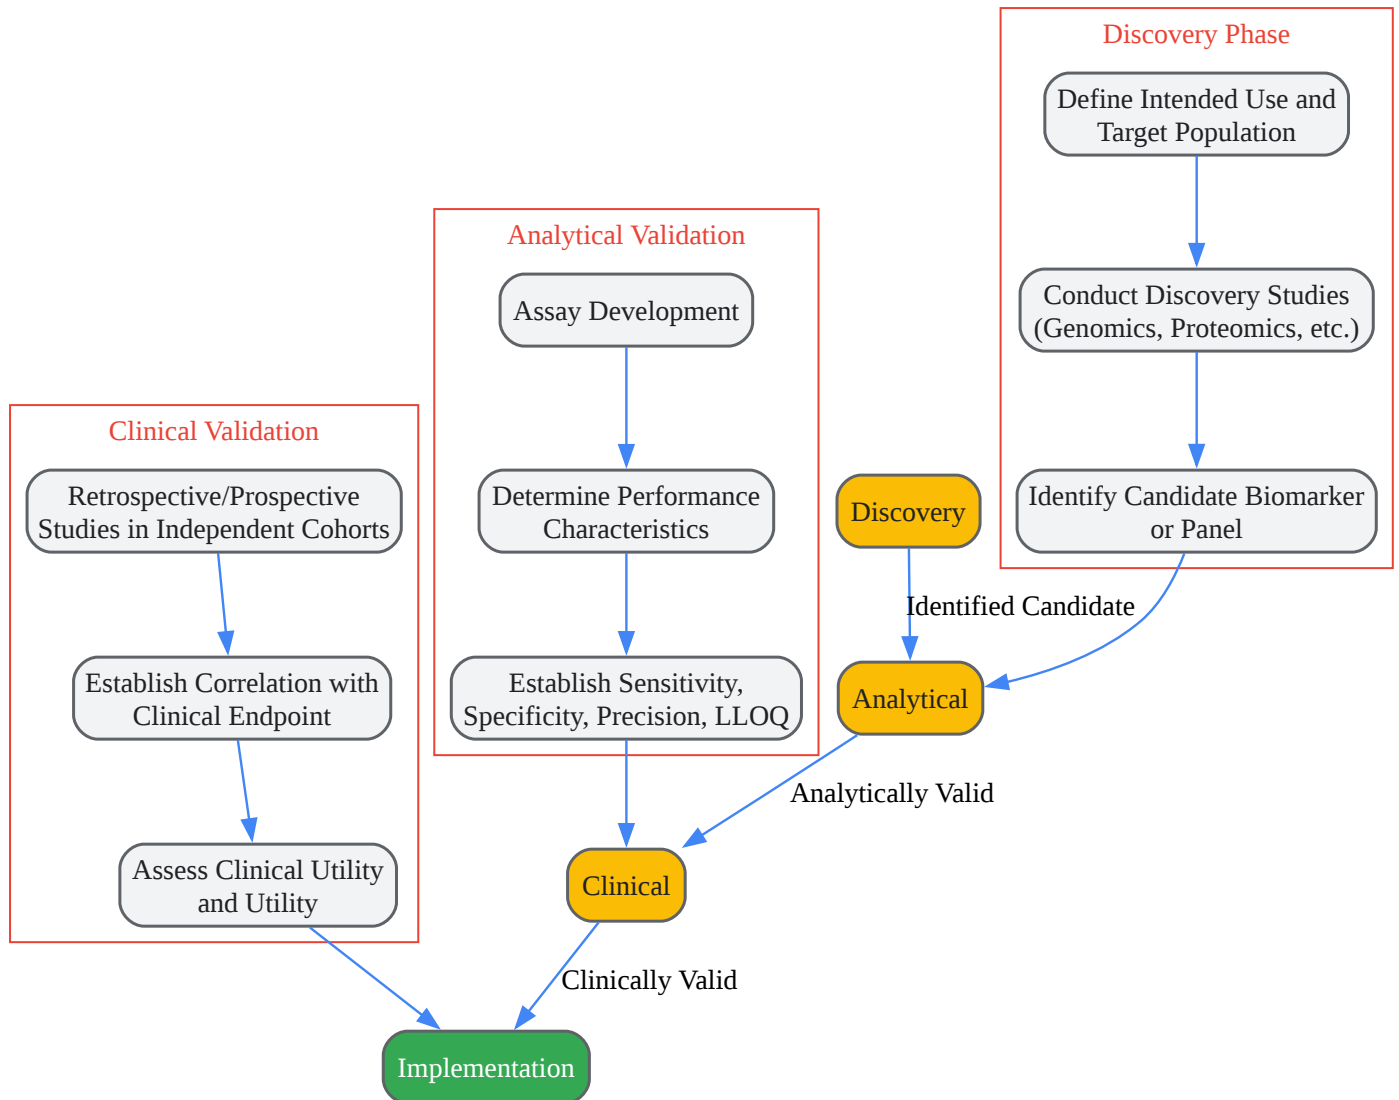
Discovery Phase

Define Intended Use and Target Population

Conduct Discovery Studies (Genomics, Proteomics, etc.)

Identify Candidate Biomarker or Panel

Analytical Validation

Assay Development

Determine Performance Characteristics

Establish Sensitivity, Specificity, Precision, LLOQ

Clinical Validation

Retrospective/Prospective Studies in Independent Cohorts

Establish Correlation with Clinical Endpoint

Assess Clinical Utility and Utility

Discovery

Identified Candidate

Analytical

Analytically Valid

Clinical

Clinically Valid

Implementation